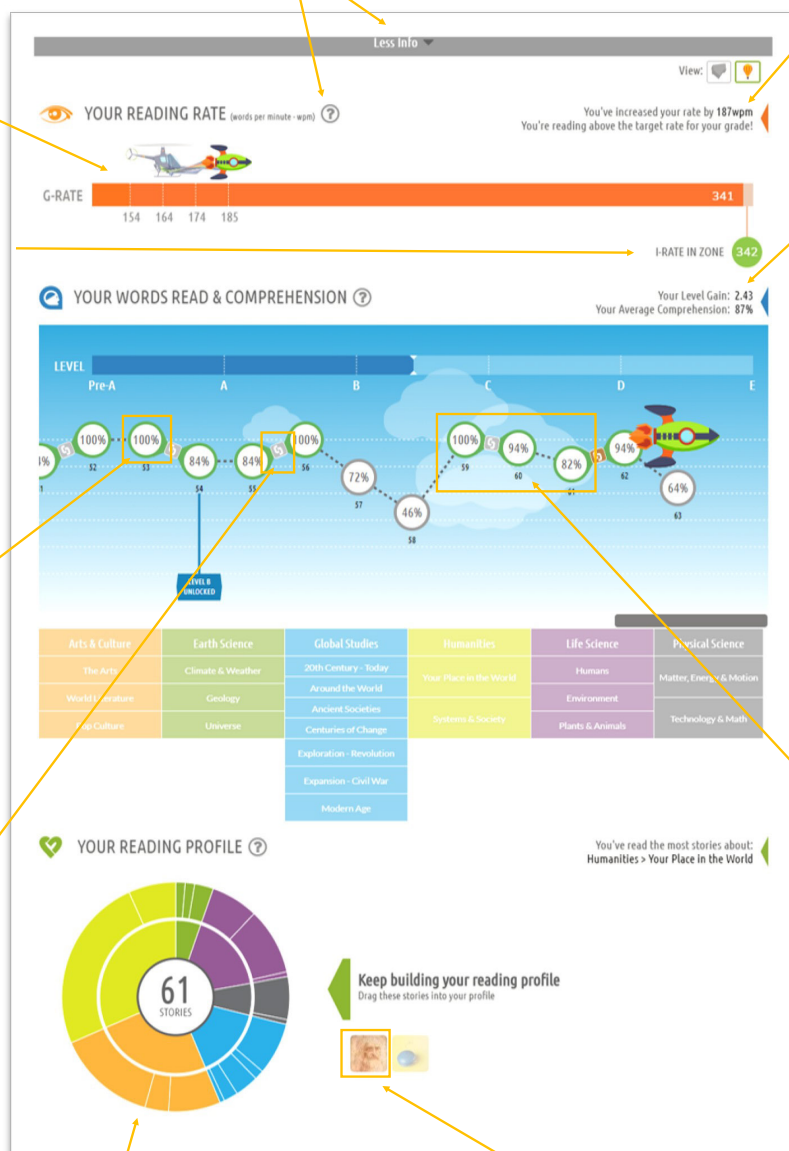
Less Info

View:

YOUR READING RATE (words per minute - wpm) ?

You've increased your rate by 187wpm
You're reading above the target rate for your grade!

G-RATE

341

154 164 174 185

I-RATE IN ZONE 342

YOUR WORDS READ & COMPREHENSION ?

Your Level Gain: 2.43
Your Average Comprehension: 87%

LEVEL

Pre-A A B C D E

% 100% 100% 84% 84% 100% 72% 46% 100% 94% 82% 94% 64%

52 53 54 55 56 57 58 59 60 61 62 63

LEVEL B UNLOCKED

| Arts & Culture | Earth Science | Global Studies | Humanities | Life Science | Physical Science |
|---|---|---|---|---|---|
| The Arts | Climate & Weather | 20th Century - Today | Your Place in the World | Humans | Matter, Energy & Motion |
| World Literature | Geology | Around the World | | Environment | |
| Pop Culture | Universe | Ancient Societies | Systems & Society | Plants & Animals | Technology & Math |
| | | Centuries of Change | | | |
| | | Exploration - Revolution | | | |
| | | Expansion - Civil War | | | |
| | | Modern Age | | | |

YOUR READING PROFILE ?

You've read the most stories about:
Humanities > Your Place in the World

61
STORIES

Keep building your reading profile
Drag these stories into your profile